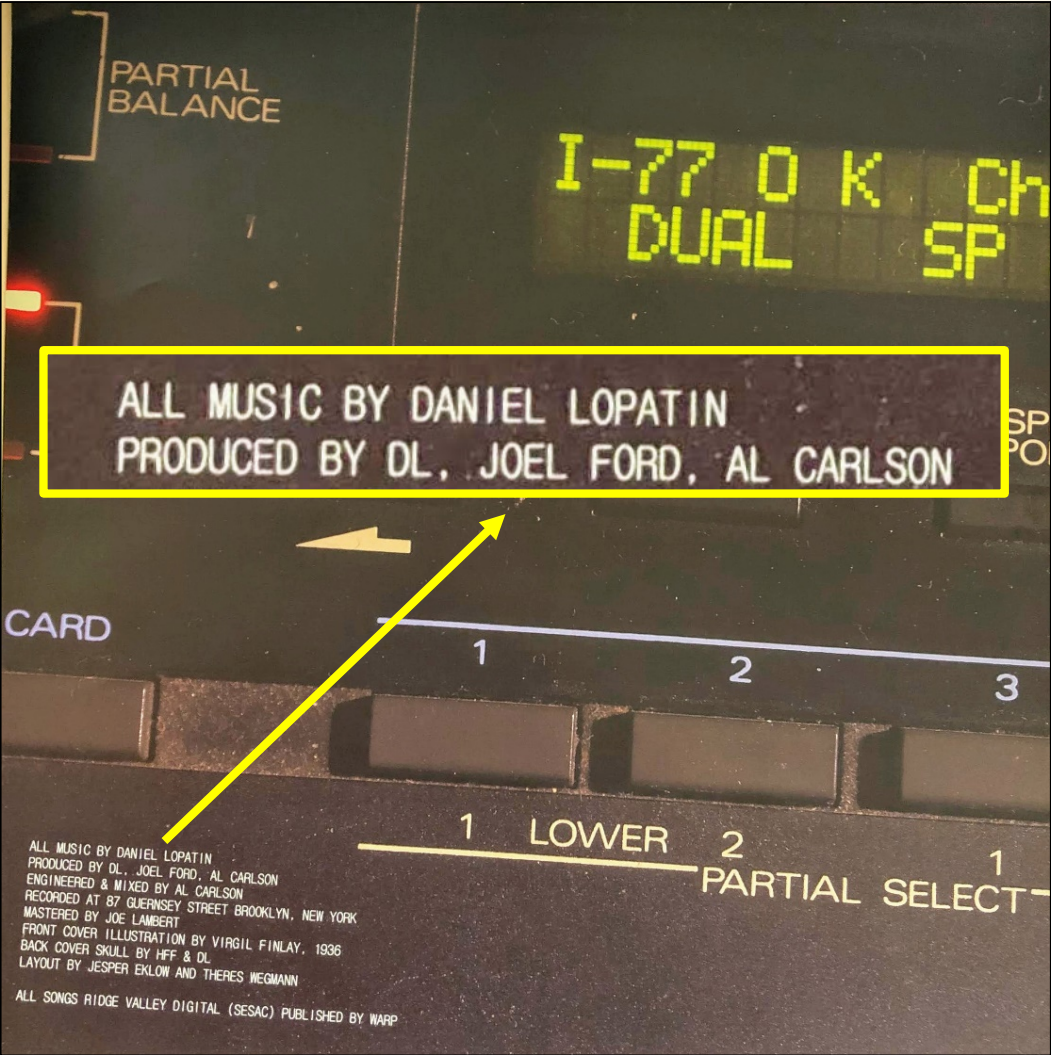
PARTIAL BALANCE

I-77 O K Ch
DUAL SP

ALL MUSIC BY DANIEL LOPATIN
PRODUCED BY DL, JOEL FORD, AL CARLSON

SP
PO

CARD

1 2 3

1 LOWER 2
PARTIAL SELECT
1

ALL MUSIC BY DANIEL LOPATIN
PRODUCED BY DL, JOEL FORD, AL CARLSON
ENGINEERED & MIXED BY AL CARLSON
RECORDED AT 87 GUERNSEY STREET BROOKLYN, NEW YORK
MASTERED BY JOE LAMBERT
FRONT COVER ILLUSTRATION BY VIRGIL FINLAY, 1936
BACK COVER SKULL BY HFF & DL
LAYOUT BY JESPER EKLOW AND THERES WEGMANN

ALL SONGS RIDGE VALLEY DIGITAL (SESAC) PUBLISHED BY WARP